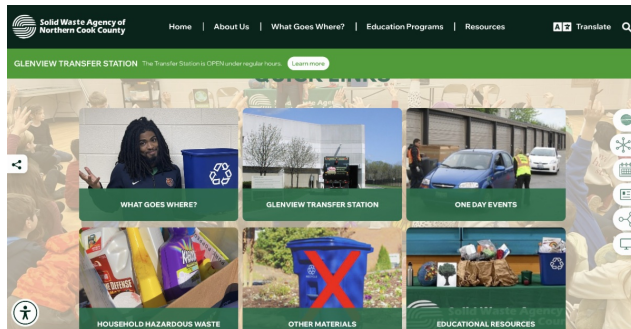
Solid Waste Agency of Northern Cook County

Home | About Us | What Goes Where? | Education Programs | Resources

Translate

GLENVIEW TRANSFER STATION The Transfer Station is OPEN under regular hours. Learn more

QUICK LINKS

WHAT GOES WHERE?

GLENVIEW TRANSFER STATION

ONE DAY EVENTS

HOUSEHOLD HAZARDOUS WASTE

OTHER MATERIALS

EDUCATIONAL RESOURCES